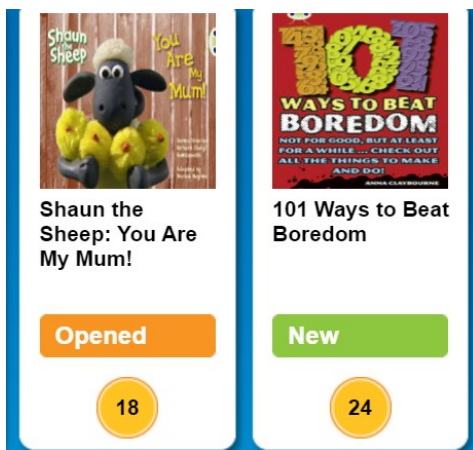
Shaun the Sheep

You Are My Mum!

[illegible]

Shaun the Sheep: You Are My Mum!

Opened

18

101

WAYS TO BEAT BOREDOM

NOT FOR GOOD, BUT AT LEAST FOR A WHILE ... CHECK OUT ALL THE THINGS TO MAKE AND DO!

ANNA CLAYBOURNE

101 Ways to Beat Boredom

New

24